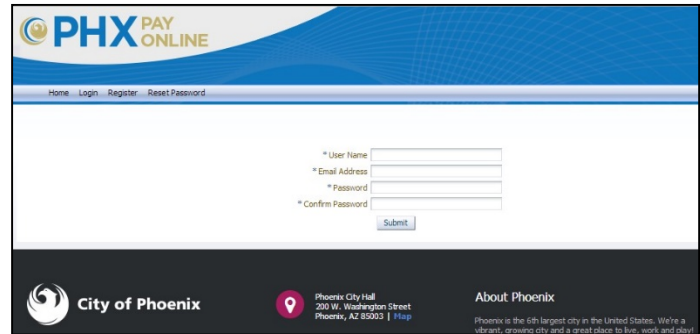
PHX PAY ONLINE

Home Login Register Reset Password

* User Name
* Email Address
* Password
* Confirm Password
Submit

City of Phoenix

Phoenix City Hall
200 W. Washington Street
Phoenix, AZ 85003 | Map

About Phoenix

Phoenix is the 6th largest city in the United States. We're a vibrant, growing city and a great place to live, work and play!